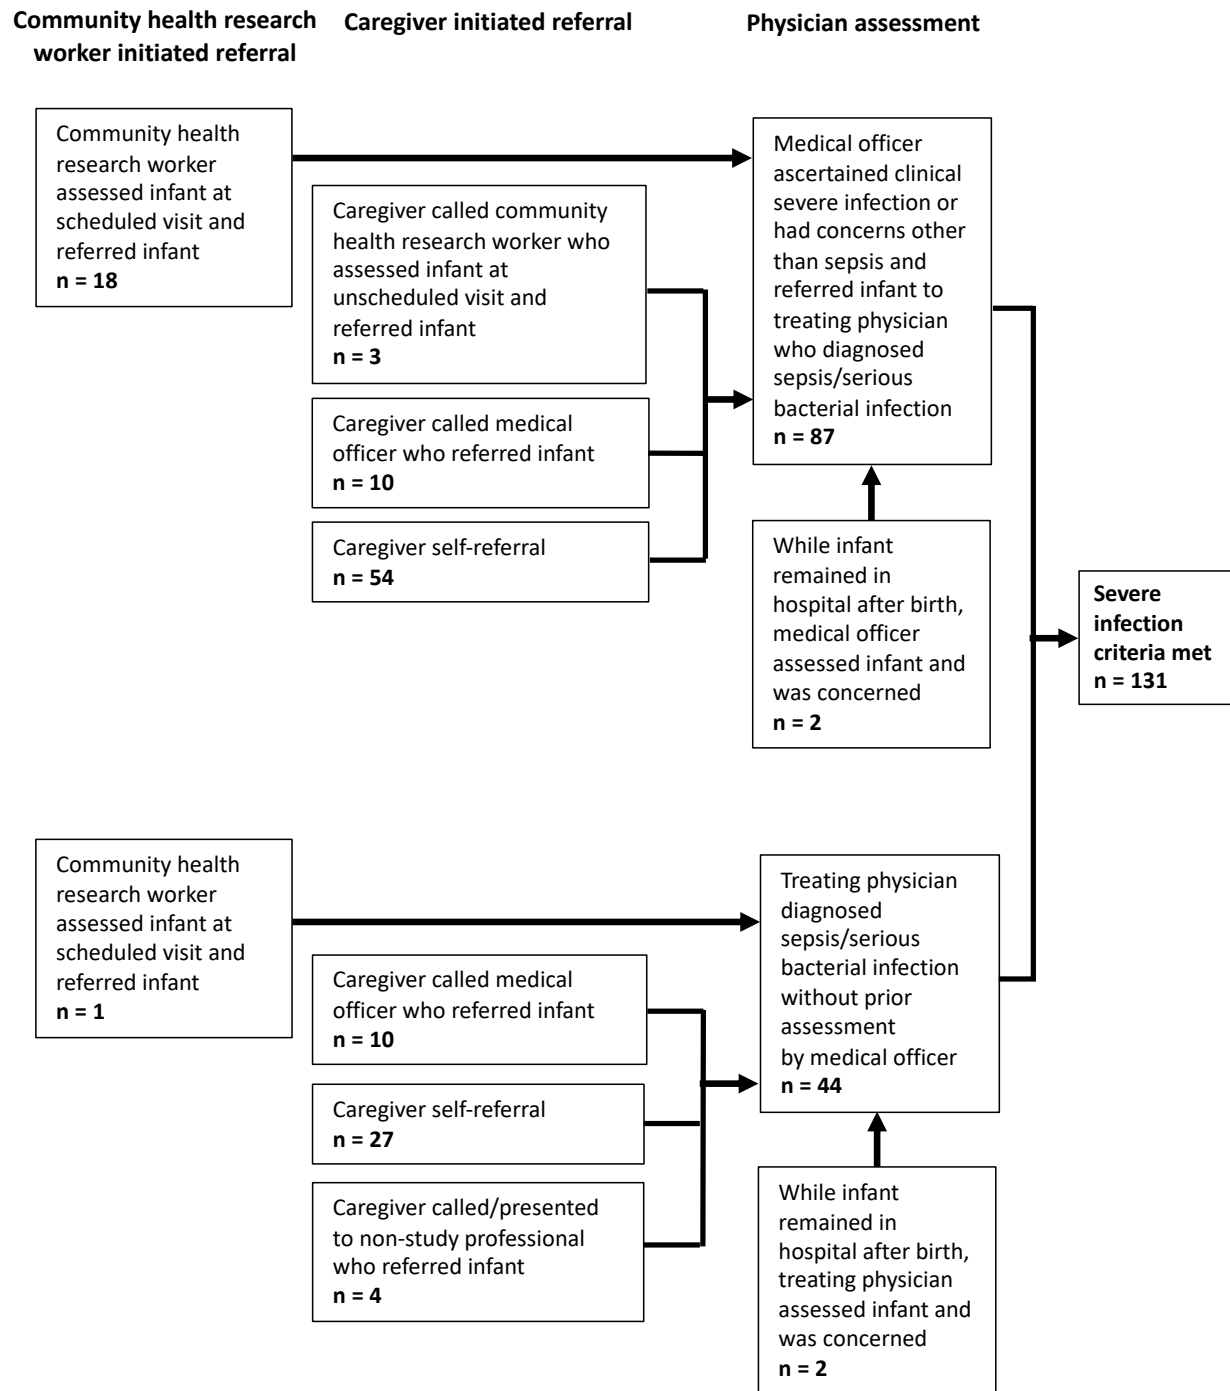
Community health research worker initiated referral

Caregiver initiated referral

Physician assessment

Community health research worker assessed infant at scheduled visit and referred infant
n = 18

Caregiver called community health research worker who assessed infant at unscheduled visit and referred infant
n = 3

Caregiver called medical officer who referred infant
n = 10

Caregiver self-referral
n = 54

Medical officer ascertained clinical severe infection or had concerns other than sepsis and referred infant to treating physician who diagnosed sepsis/serious bacterial infection
n = 87

While infant remained in hospital after birth, medical officer assessed infant and was concerned
n = 2

Severe infection criteria met
n = 131

Community health research worker assessed infant at scheduled visit and referred infant
n = 1

Caregiver called medical officer who referred infant
n = 10

Caregiver self-referral
n = 27

Caregiver called/presented to non-study professional who referred infant
n = 4

Treating physician diagnosed sepsis/serious bacterial infection without prior assessment by medical officer
n = 44

While infant remained in hospital after birth, treating physician assessed infant and was concerned
n = 2